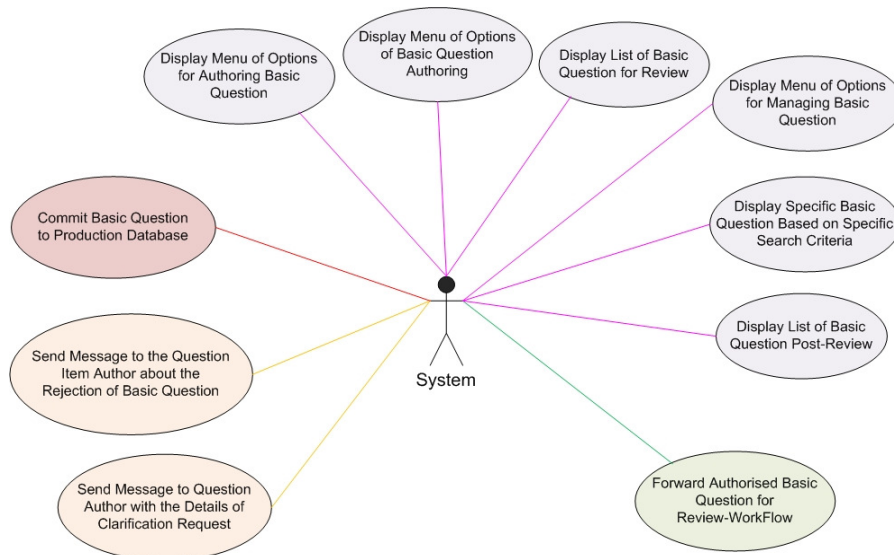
Display Menu of Options for Authoring Basic Question

Display Menu of Options of Basic Question Authoring

Display List of Basic Question for Review

Display Menu of Options for Managing Basic Question

Commit Basic Question to Production Database

Display Specific Basic Question Based on Specific Search Criteria

Display List of Basic Question Post-Review

Send Message to the Question Item Author about the Rejection of Basic Question

System

Send Message to Question Author with the Details of Clarification Request

Forward Authorised Basic Question for Review-WorkFlow